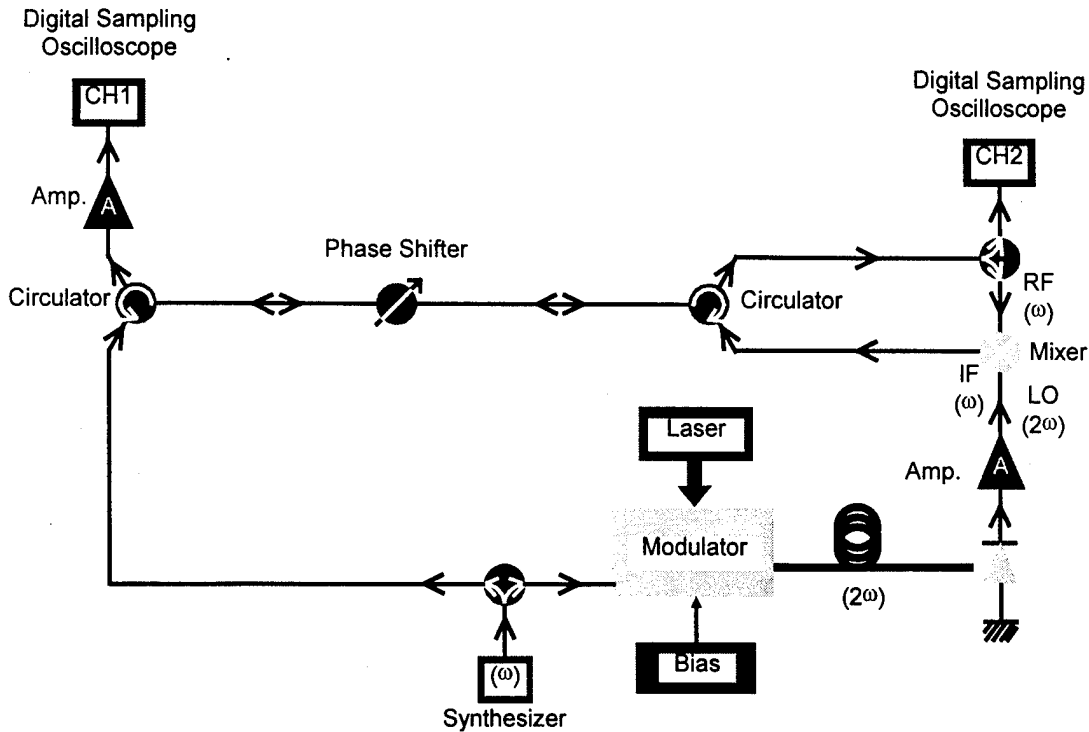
Digital Sampling Oscilloscope

CH1

Amp.

A

Circulator

Phase Shifter

Circulator

Digital Sampling Oscilloscope

CH2

RF
(ω)

Mixer

IF
(ω)

LO
(2ω)

Amp.

A

Laser

Modulator

(2ω)

Bias

(ω)

Synthesizer